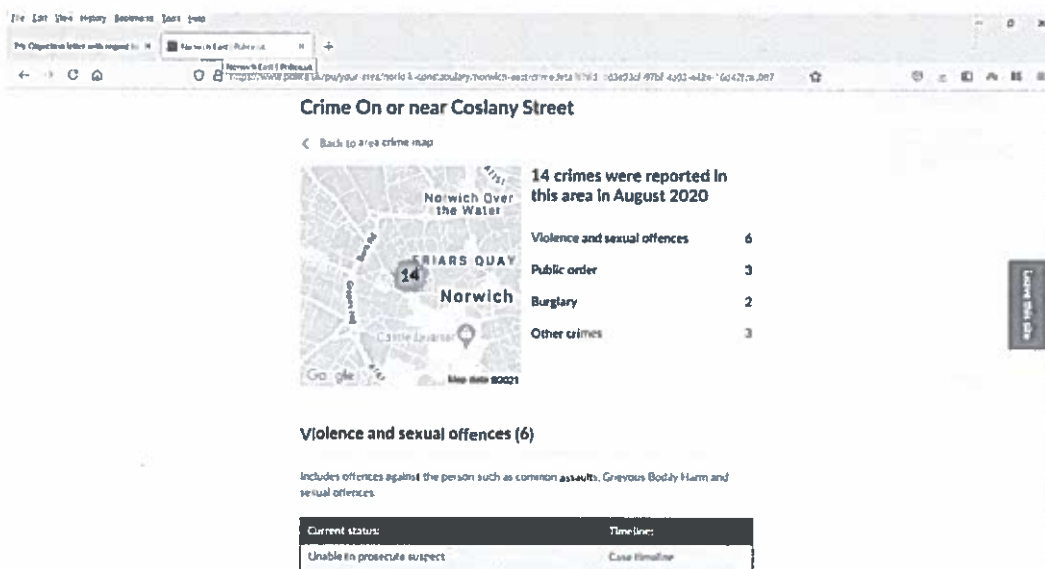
File Edit View History Bookmarks Tools Help

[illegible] | Norwich East | Police.uk

https://www.police.uk/pu/your-area/norfolk-constabulary/norwich-east/crime-data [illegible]

Crime On or near Coslany Street

< Back to area crime map

Norwich Over the Water

FRIARS QUAY

14

Norwich

Castle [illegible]

Google

Map data ©2021

14 crimes were reported in this area in August 2020

| | |
|---|---|
| Violence and sexual offences | 6 |
| Public order | 3 |
| Burglary | 2 |
| Other crimes | 3 |

Leave this site

Violence and sexual offences (6)

Includes offences against the person such as common assaults, Grievous Bodily Harm and sexual offences.

| Current status: | Timeline: |
|---|---|
| Unable to prosecute suspect | Case timeline |